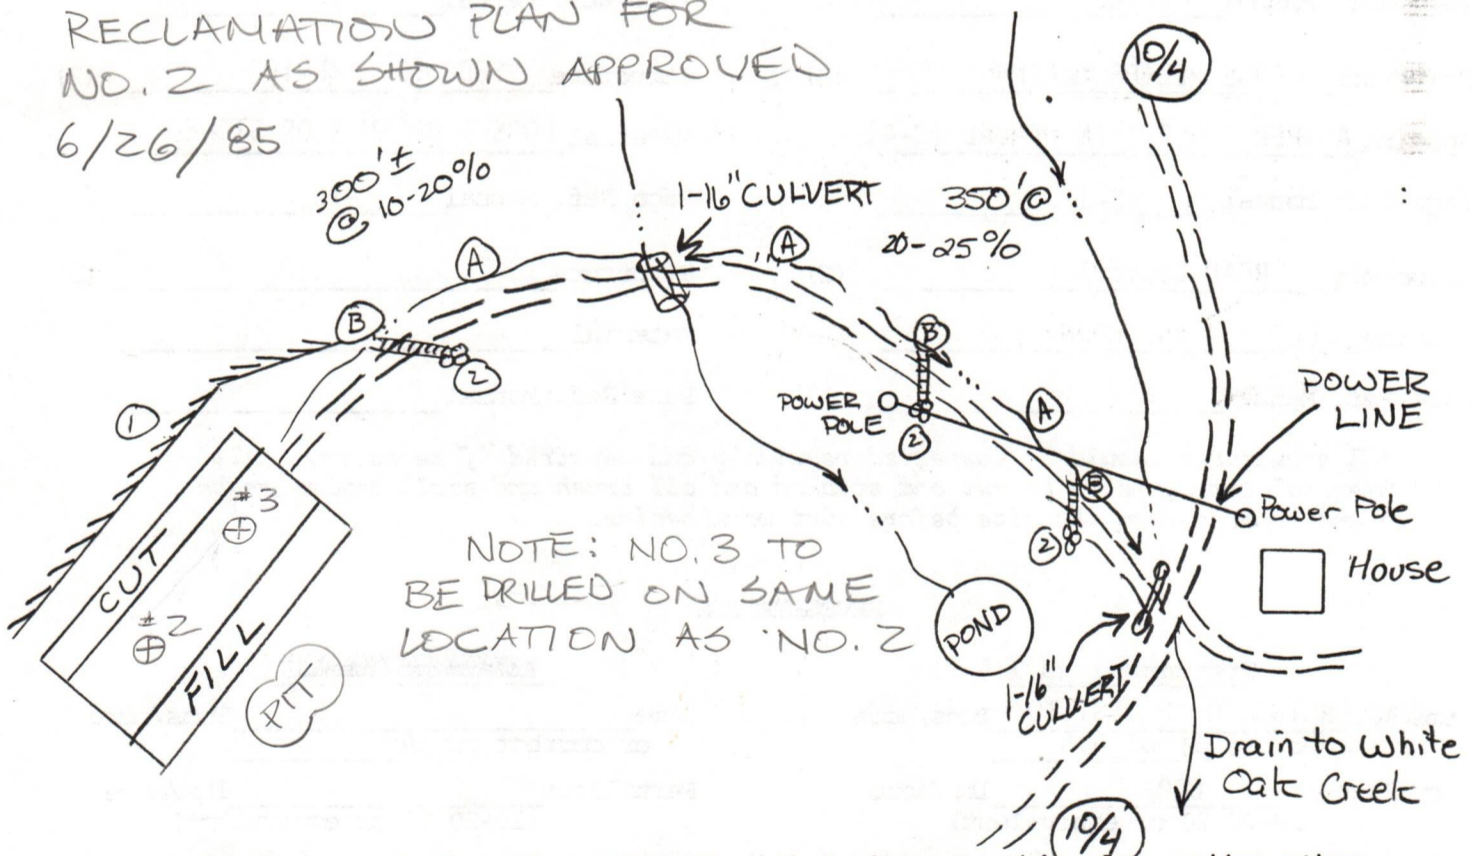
RECLAMATION PLAN FOR NO. 2 AS SHOWN APPROVED 6/26/85

10/4

300'± @ 10-20%

1-16" CULVERT

350' @ 20-25%

A

A

A

B

B

B

2

2

2

1

POWER POLE

POWER LINE

Power Pole

House

#3

#2

CUT

FILL

PIT

NOTE: NO. 3 TO BE DRILLED ON SAME LOCATION AS NO. 2

POND

1-16" CULVERT

Drain to White Oak Creek

10/4